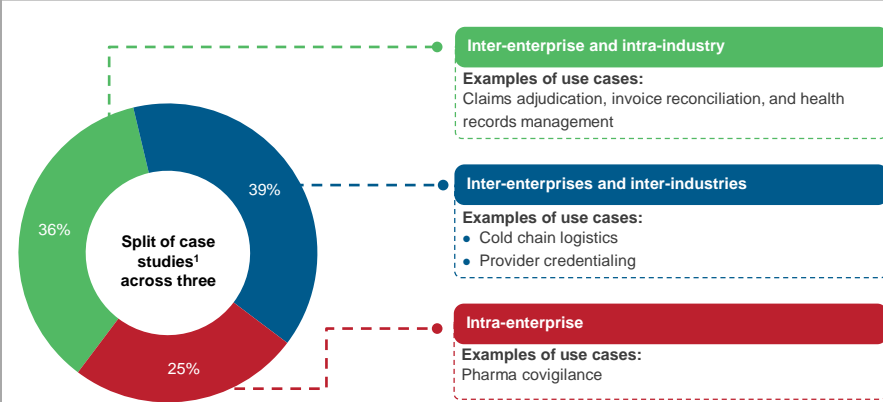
36%

39%

25%

Split of case studies$^1$ across three

Inter-enterprise and intra-industry

Examples of use cases:
Claims adjudication, invoice reconciliation, and health records management

Inter-enterprises and inter-industries

Examples of use cases:
- Cold chain logistics
- Provider credentialing

Intra-enterprise

Examples of use cases:
Pharma covigilance